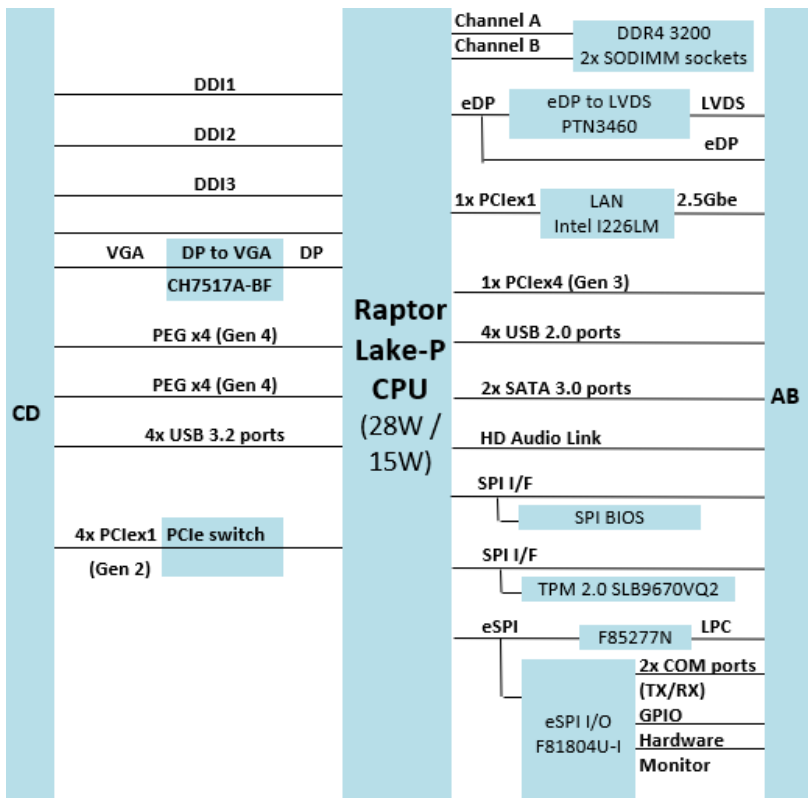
CD

DDI1

DDI2

DDI3

VGA DP to VGA DP
CH7517A-BF

PEG x4 (Gen 4)

PEG x4 (Gen 4)

4x USB 3.2 ports

4x PCIex1 PCIe switch
(Gen 2)

Raptor Lake-P CPU (28W / 15W)

Channel A
Channel B
DDR4 3200
2x SODIMM sockets

eDP
eDP to LVDS
PTN3460
LVDS
eDP

1x PCIex1
LAN
Intel I226LM
2.5Gbe

1x PCIex4 (Gen 3)

4x USB 2.0 ports

2x SATA 3.0 ports

HD Audio Link

SPI I/F
SPI BIOS

SPI I/F
TPM 2.0 SLB9670VQ2

eSPI
F85277N
LPC

eSPI I/O
F81804U-I
2x COM ports
(TX/RX)
GPIO
Hardware
Monitor

AB